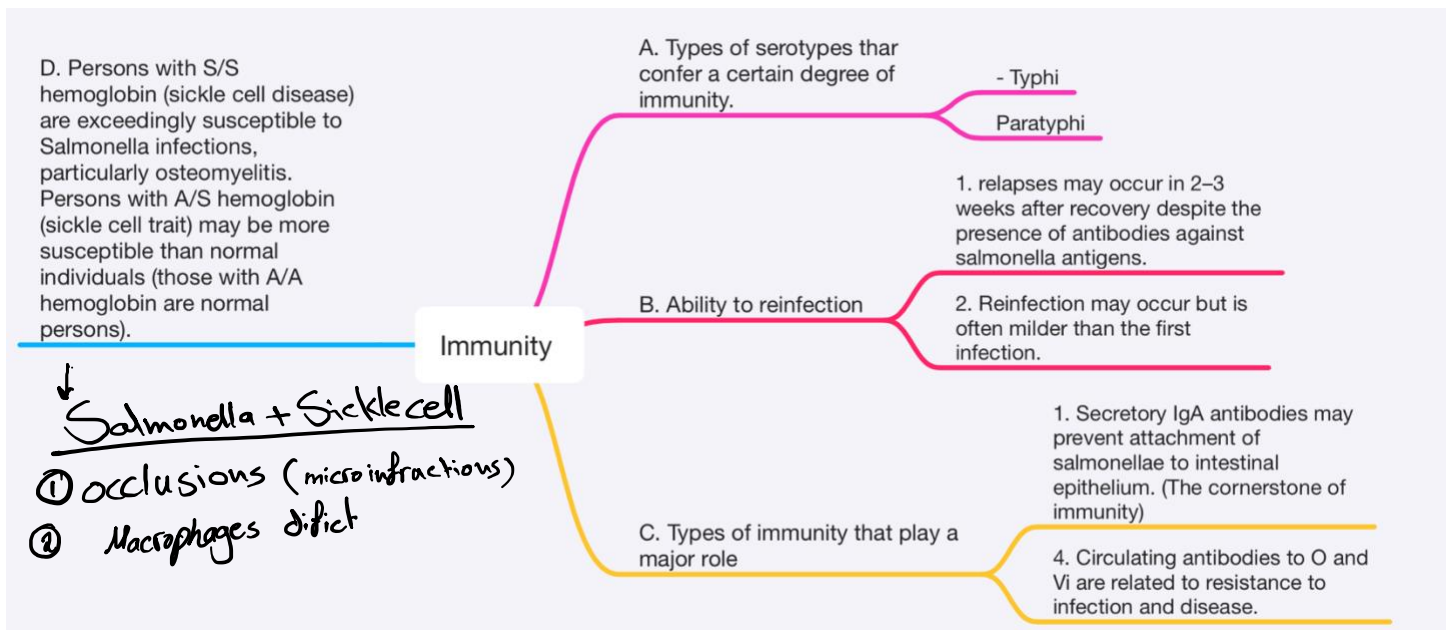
D. Persons with S/S hemoglobin (sickle cell disease) are exceedingly susceptible to Salmonella infections, particularly osteomyelitis. Persons with A/S hemoglobin (sickle cell trait) may be more susceptible than normal individuals (those with A/A hemoglobin are normal persons).

Salmonella + Sicklecell
① occlusions (microinfractions)
② Macrophages dificit

Immunity

A. Types of serotypes thar confer a certain degree of immunity.

- Typhi

Paratyphi

B. Ability to reinfection

1. relapses may occur in 2–3 weeks after recovery despite the presence of antibodies against salmonella antigens.

2. Reinfection may occur but is often milder than the first infection.

C. Types of immunity that play a major role

1. Secretory IgA antibodies may prevent attachment of salmonellae to intestinal epithelium. (The cornerstone of immunity)

4. Circulating antibodies to O and Vi are related to resistance to infection and disease.